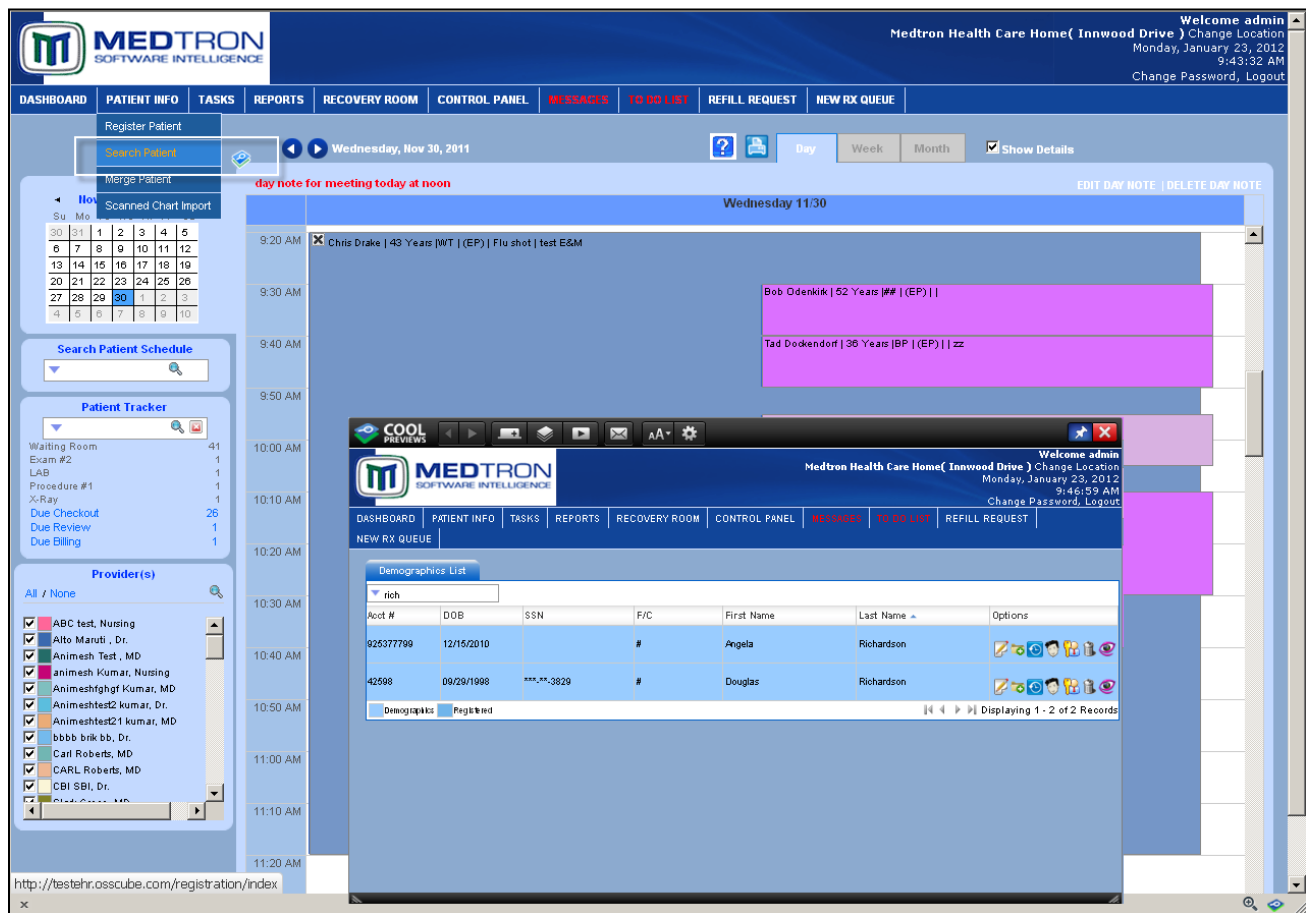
MEDTRON
SOFTWARE INTELLIGENCE

Welcome admin
Medtron Health Care Home( Innwood Drive ) Change Location
Monday, January 23, 2012
9:43:32 AM
Change Password, Logout

DASHBOARD | PATIENT INFO | TASKS | REPORTS | RECOVERY ROOM | CONTROL PANEL | MESSAGES | TO DO LIST | REFILL REQUEST | NEW RX QUEUE

Register Patient
Search Patient
Merge Patient
Scanned Chart Import

Wednesday, Nov 30, 2011

Day | Week | Month | Show Details

day note for meeting today at noon

EDIT DAY NOTE | DELETE DAY NOTE

Nov
Su Mo

| 30 | 31 | 1 | 2 | 3 | 4 | 5 |
|---|---|---|---|---|---|---|
| 6 | 7 | 8 | 9 | 10 | 11 | 12 |
| 13 | 14 | 15 | 16 | 17 | 18 | 19 |
| 20 | 21 | 22 | 23 | 24 | 25 | 26 |
| 27 | 28 | 29 | 30 | 1 | 2 | 3 |
| 4 | 5 | 6 | 7 | 8 | 9 | 10 |

Search Patient Schedule

Patient Tracker

Waiting Room 41
Exam #2 1
LAB 1
Procedure #1 1
X-Ray 1
Due Checkout 26
Due Review 1
Due Billing 1

Provider(s)
All / None
ABC test, Nursing
Alto Maruti , Dr.
Animesh Test , MD
animesh Kumar, Nursing
Animeshfghgf Kumar, MD
Animeshtest2 kumar, Dr.
Animeshtest21 kumar, MD
bbbb brik bb, Dr.
Carl Roberts, MD
CARL Roberts, MD
CBI SBI, Dr.

Wednesday 11/30

9:20 AM
Chris Drake | 43 Years |WT | (EP) | Flu shot | test E&M
9:30 AM
Bob Odenkirk | 52 Years |## | (EP) | |
9:40 AM
Tad Dockendorf | 36 Years |BP | (EP) | | zz
9:50 AM
10:00 AM
10:10 AM
10:20 AM
10:30 AM
10:40 AM
10:50 AM
11:00 AM
11:10 AM
11:20 AM

COOL PREVIEWS

MEDTRON
SOFTWARE INTELLIGENCE

Welcome admin
Medtron Health Care Home( Innwood Drive ) Change Location
Monday, January 23, 2012
9:46:59 AM
Change Password, Logout

DASHBOARD | PATIENT INFO | TASKS | REPORTS | RECOVERY ROOM | CONTROL PANEL | MESSAGES | TO DO LIST | REFILL REQUEST | NEW RX QUEUE

Demographics List

rich

| Acct # | DOB | SSN | F/C | First Name | Last Name | Options |
|---|---|---|---|---|---|---|
| 925377799 | 12/15/2010 | | # | Angela | Richardson | |
| 42598 | 09/29/1998 | ***-**-3829 | # | Douglas | Richardson | |

Demographics Registered
Displaying 1 - 2 of 2 Records

http://testehr.osscube.com/registration/index